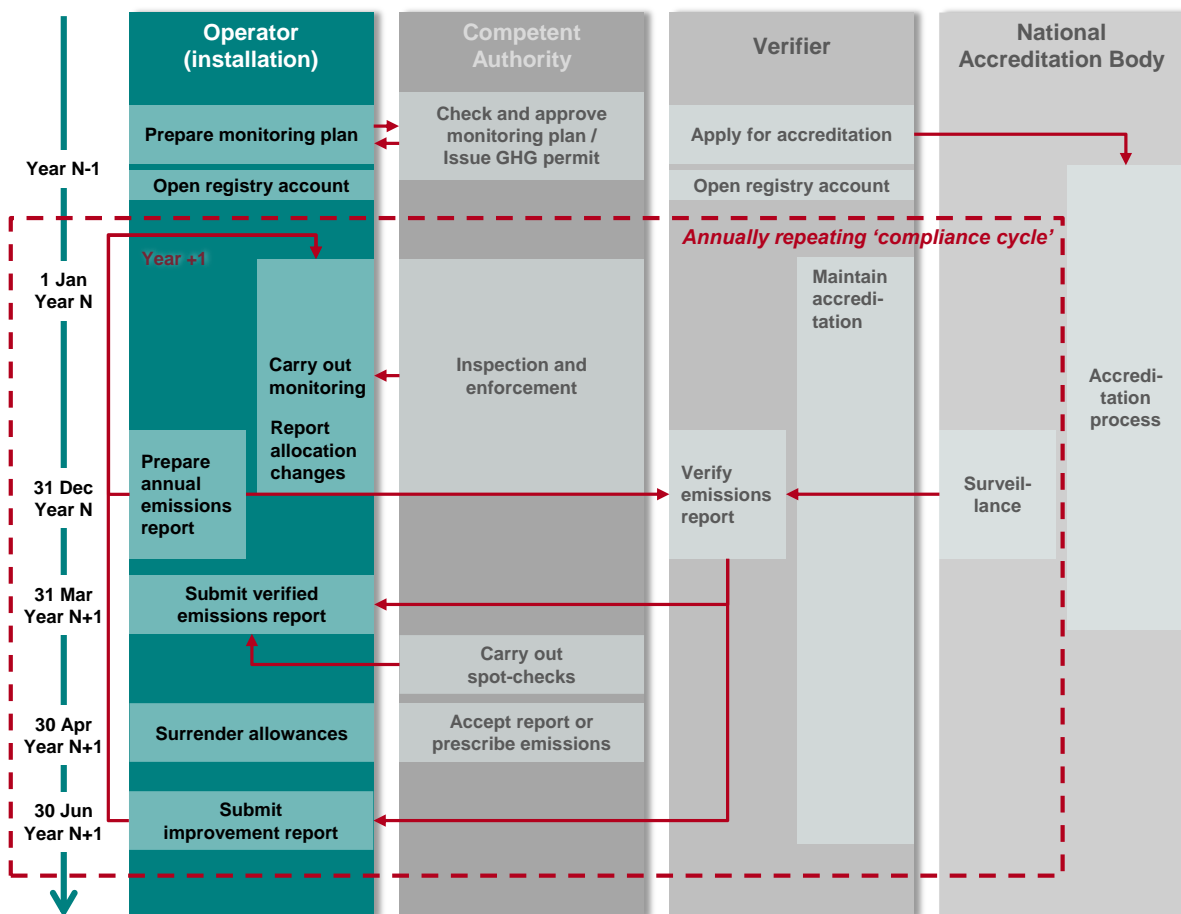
Operator (installation)

Competent Authority

Verifier

National Accreditation Body

Year N-1

Prepare monitoring plan

Check and approve monitoring plan / Issue GHG permit

Apply for accreditation

Open registry account

Open registry account

Annually repeating 'compliance cycle'

Year +1

1 Jan Year N

Maintain accreditation

Carry out monitoring

Inspection and enforcement

Accreditation process

Report allocation changes

Prepare annual emissions report

31 Dec Year N

Verify emissions report

Surveillance

31 Mar Year N+1

Submit verified emissions report

Carry out spot-checks

30 Apr Year N+1

Surrender allowances

Accept report or prescribe emissions

30 Jun Year N+1

Submit improvement report